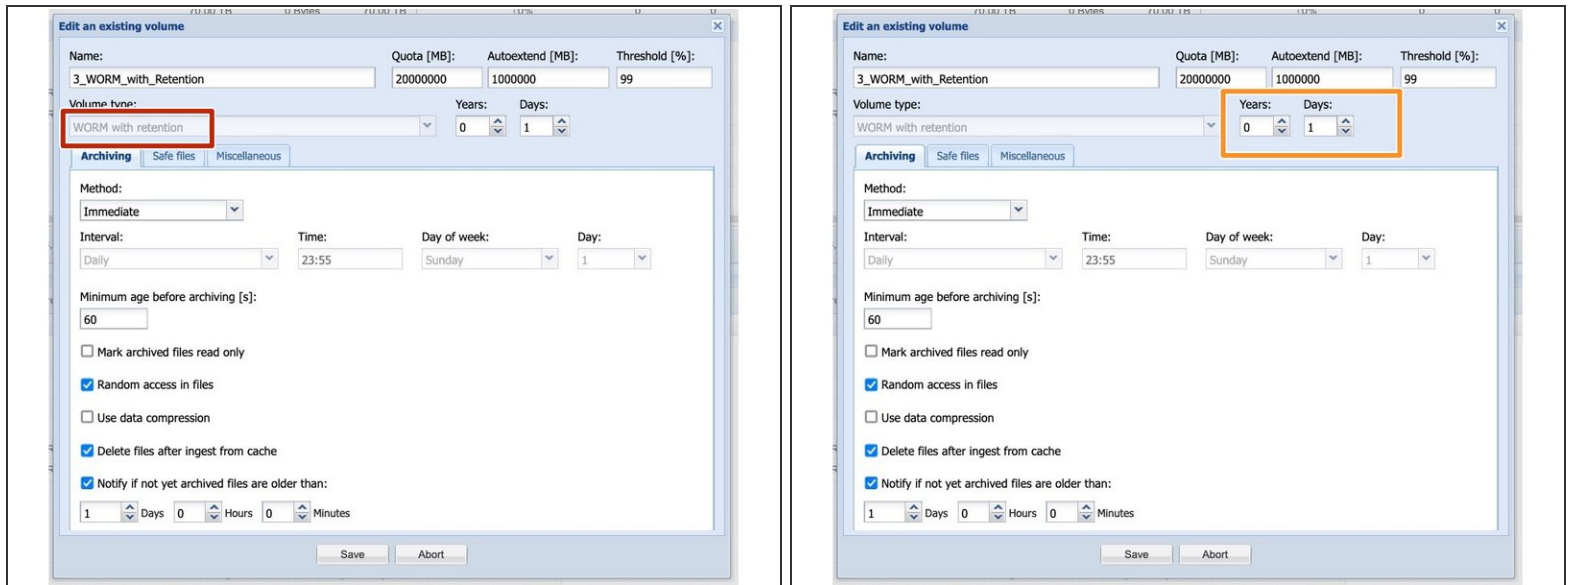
Edit an existing volume

Name: 3_WORM_with_Retention
Quota [MB]: 20000000
Autoextend [MB]: 1000000
Threshold [%]: 99

Volume type: WORM with retention
Years: 0
Days: 1

Archiving | Safe files | Miscellaneous

Method: Immediate

Interval: Daily
Time: 23:55
Day of week: Sunday
Day: 1

Minimum age before archiving [s]: 60

Mark archived files read only

Random access in files

Use data compression

Delete files after ingest from cache

Notify if not yet archived files are older than:

1 Days 0 Hours 0 Minutes

Save Abort

Edit an existing volume

Name: 3_WORM_with_Retention
Quota [MB]: 20000000
Autoextend [MB]: 1000000
Threshold [%]: 99

Volume type: WORM with retention
Years: 0
Days: 1

Archiving | Safe files | Miscellaneous

Method: Immediate

Interval: Daily
Time: 23:55
Day of week: Sunday
Day: 1

Minimum age before archiving [s]: 60

Mark archived files read only

Random access in files

Use data compression

Delete files after ingest from cache

Notify if not yet archived files are older than:

1 Days 0 Hours 0 Minutes

Save Abort